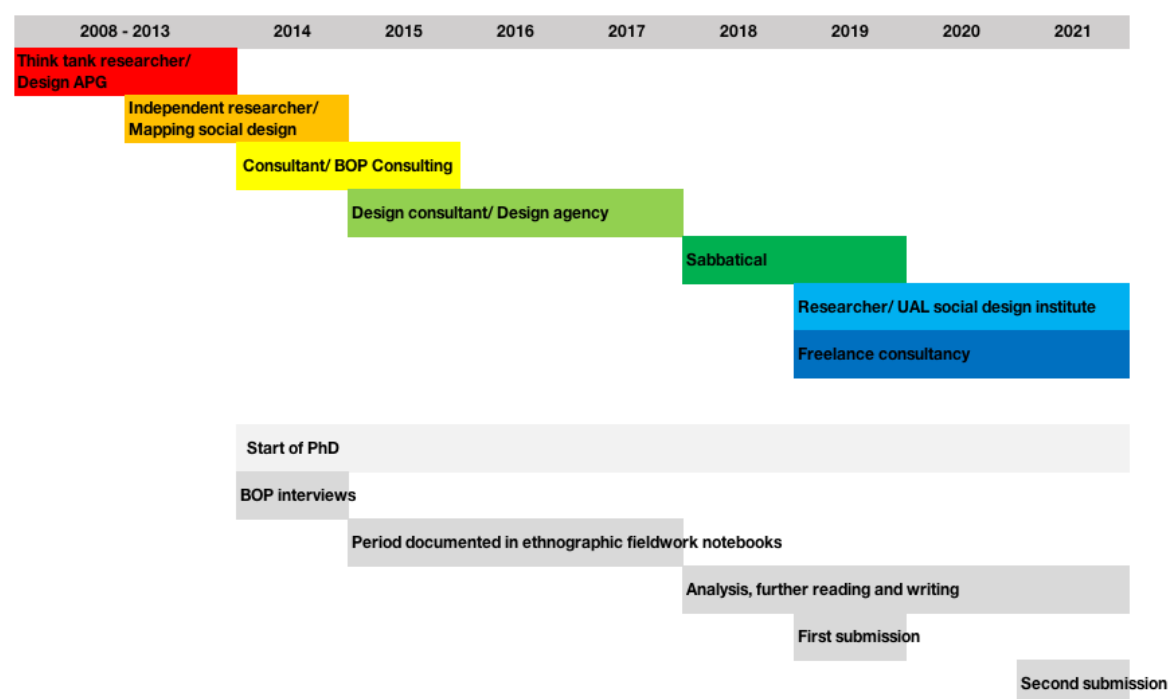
2008 - 2013
2014
2015
2016
2017
2018
2019
2020
2021

Think tank researcher/ Design APG

Independent researcher/ Mapping social design

Consultant/ BOP Consulting

Design consultant/ Design agency

Sabbatical

Researcher/ UAL social design institute

Freelance consultancy

Start of PhD

BOP interviews

Period documented in ethnographic fieldwork notebooks

Analysis, further reading and writing

First submission

Second submission